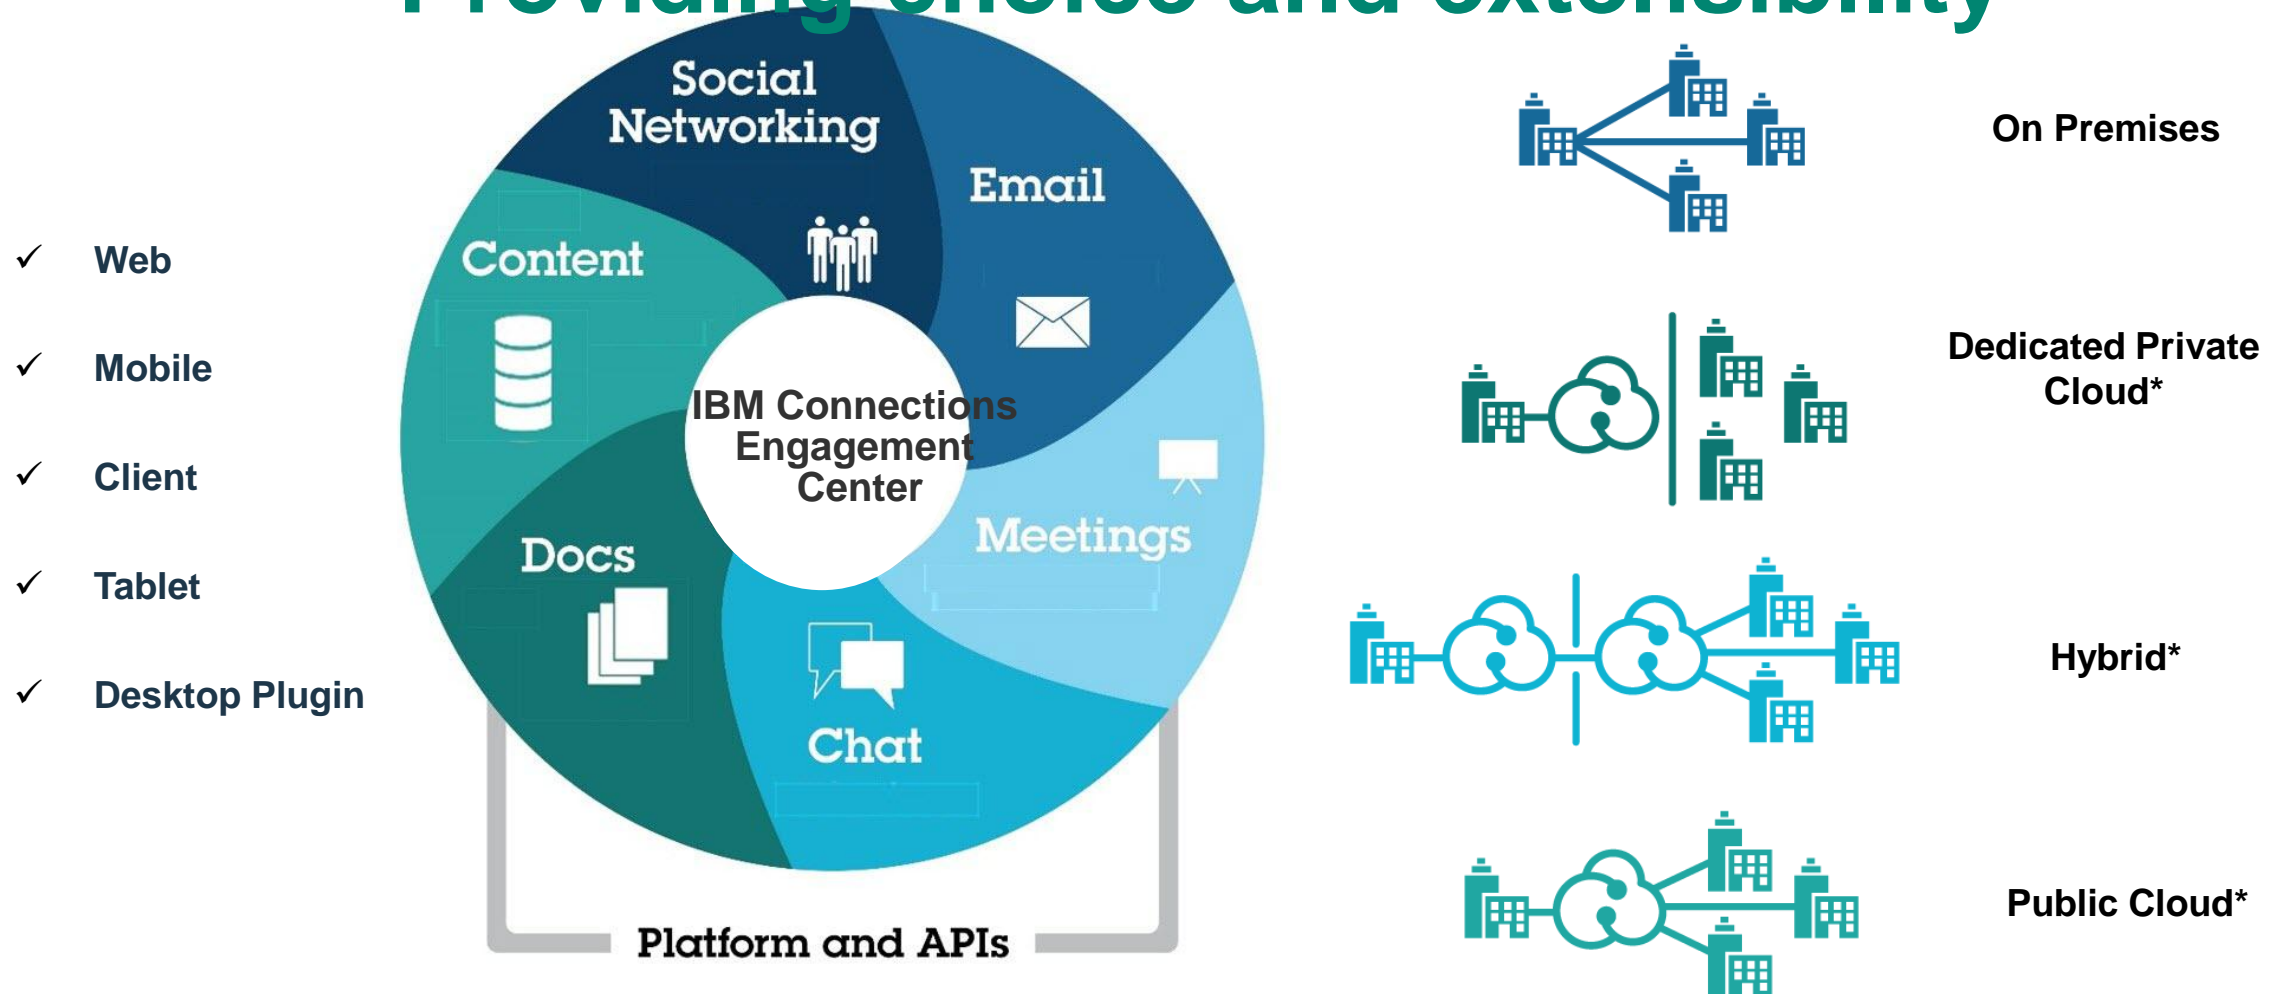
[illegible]

✓ Web

✓ Mobile

✓ Client

✓ Tablet

✓ Desktop Plugin

Social Networking

Email

Content

IBM Connections Engagement Center

Meetings

Docs

Chat

Platform and APIs

On Premises

Dedicated Private Cloud*

Hybrid*

Public Cloud*